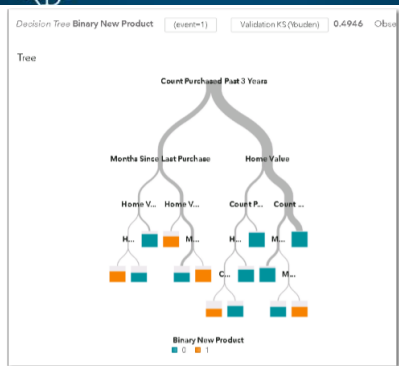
Decision Tree Binary New Product (event=1) Validation KS (Youden) 0.4946 Obse

Tree

Count Purchased Past 3 Years

Months Since Last Purchase

Home Value

Home V...

Home V...

Count P...

Count ...

H...

M...

H...

M...

C...

M...

Binary New Product

0 1